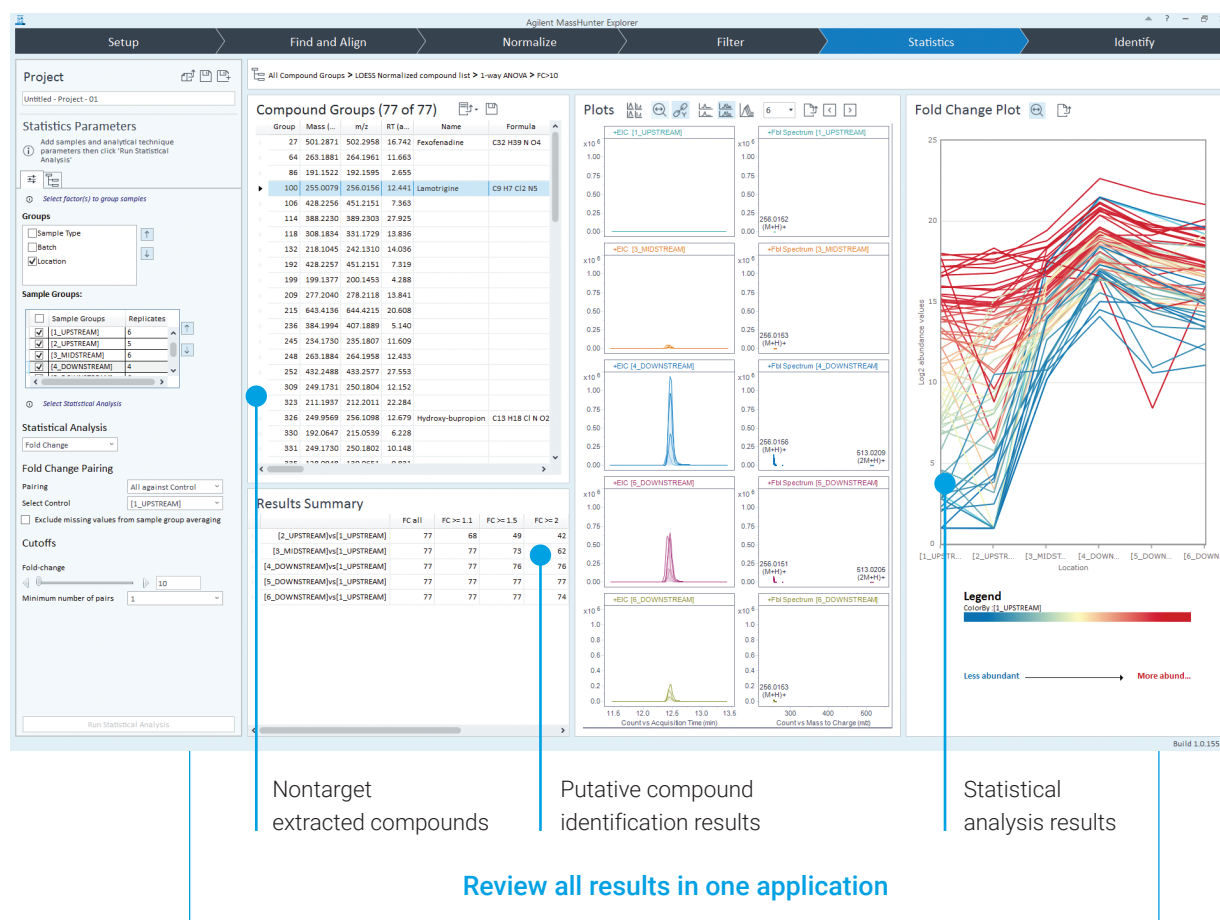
Agilent MassHunter Explorer

Setup | Find and Align | Normalize | Filter | Statistics | Identify

Project

Untitled - Project - 01

Statistics Parameters

Add samples and analytical technique parameters then click 'Run Statistical Analysis'

Select factor(s) to group samples

Groups

Sample Type
Batch
Location

Sample Groups:

| | Sample Groups | Replicates |
|---|---|---|
| ☑ | [1_UPSTREAM] | 6 |
| ☑ | [2_UPSTREAM] | 5 |
| ☑ | [3_MIDSTREAM] | 6 |
| ☑ | [4_DOWNSTREAM] | 4 |

Select Statistical Analysis

Statistical Analysis

Fold Change

Fold Change Pairing

Pairing | All against Control

Select Control | [1_UPSTREAM]

Exclude missing values from sample group averaging

Cutoffs

Fold-change

10

Minimum number of pairs | 1

Run Statistical Analysis

All Compound Groups > LOESS Normalized compound list > 1-way ANOVA > FC>10

Compound Groups (77 of 77)

| Group | Mass (... | m/z | RT (a... | Name | Formula |
|---|---|---|---|---|---|
| 27 | 501.2871 | 502.2958 | 16.742 | Fexofenadine | C32 H39 N O4 |
| 64 | 263.1881 | 264.1961 | 11.663 | | |
| 86 | 191.1522 | 192.1595 | 2.655 | | |
| 100 | 255.0079 | 256.0156 | 12.441 | Lamotrigine | C9 H7 Cl2 N5 |
| 106 | 428.2256 | 451.2151 | 7.363 | | |
| 114 | 388.2230 | 389.2303 | 27.925 | | |
| 118 | 308.1834 | 331.1729 | 13.836 | | |
| 132 | 218.1045 | 242.1310 | 14.036 | | |
| 192 | 428.2257 | 451.2151 | 7.319 | | |
| 199 | 199.1377 | 200.1453 | 4.288 | | |
| 209 | 277.2040 | 278.2118 | 13.841 | | |
| 215 | 643.4136 | 644.4215 | 20.608 | | |
| 236 | 384.1994 | 407.1889 | 5.140 | | |
| 245 | 234.1730 | 235.1807 | 11.609 | | |
| 248 | 263.1884 | 264.1958 | 12.433 | | |
| 252 | 432.2488 | 433.2577 | 27.553 | | |
| 309 | 249.1731 | 250.1804 | 12.152 | | |
| 323 | 211.1937 | 212.2011 | 22.284 | | |
| 326 | 249.9569 | 256.1098 | 12.679 | Hydroxy-bupropion | C13 H18 Cl N O2 |
| 330 | 192.0647 | 215.0539 | 6.228 | | |
| 331 | 249.1730 | 250.1802 | 10.148 | | |

Results Summary

| | FC all | FC >= 1.1 | FC >= 1.5 | FC >= 2 |
|---|---|---|---|---|
| [2_UPSTREAM]vs[1_UPSTREAM] | 77 | 68 | 49 | 42 |
| [3_MIDSTREAM]vs[1_UPSTREAM] | 77 | 77 | 73 | 62 |
| [4_DOWNSTREAM]vs[1_UPSTREAM] | 77 | 77 | 76 | 76 |
| [5_DOWNSTREAM]vs[1_UPSTREAM] | 77 | 77 | 77 | 77 |
| [6_DOWNSTREAM]vs[1_UPSTREAM] | 77 | 77 | 77 | 74 |

Plots 6

+EIC [1_UPSTREAM] | +Fbl Spectrum [1_UPSTREAM]
x10 6 1.00 0.75 0.50 0.25 0.00
256.0152 (M+H)+

+EIC [3_MIDSTREAM] | +Fbl Spectrum [3_MIDSTREAM]
256.0153 (M+H)+

+EIC [4_DOWNSTREAM] | +Fbl Spectrum [4_DOWNSTREAM]
256.0156 (M+H)+ 513.0209 (2M+H)+

+EIC [5_DOWNSTREAM] | +Fbl Spectrum [5_DOWNSTREAM]
256.0151 (M+H)+ 513.0205 (2M+H)+

+EIC [6_DOWNSTREAM] | +Fbl Spectrum [6_DOWNSTREAM]
256.0153 (M+H)+

11.5 12.0 12.5 13.0 13.5
Count vs Acquisition Time (min)
300 400 500
Count vs Mass to Charge (m/z)

Fold Change Plot

25 20 15 10 5 0
Log2 abundance values
[1_UPSTR... [2_UPSTR... [3_MIDST... [4_DOWN... [5_DOWN... [6_DOWN...
Location

Legend
ColorBy :[1_UPSTREAM]
Less abundant More abund...

Build 1.0.155

Nontarget extracted compounds

Putative compound identification results

Statistical analysis results

Review all results in one application